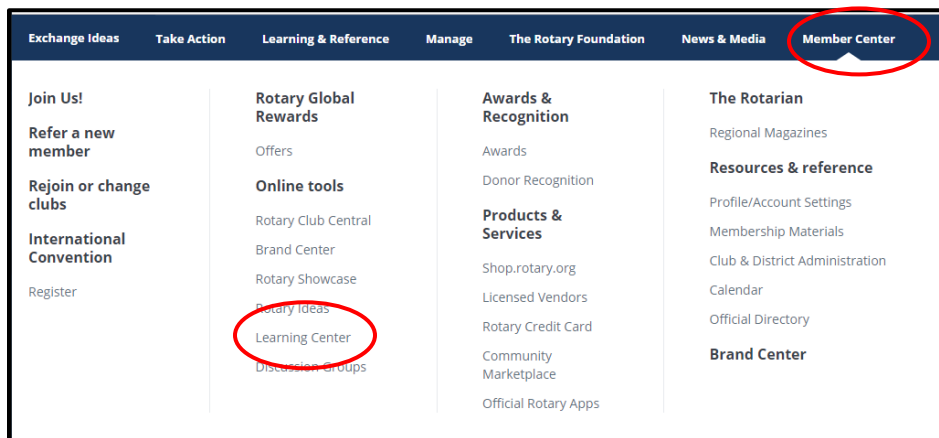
Exchange Ideas Take Action Learning & Reference Manage The Rotary Foundation News & Media Member Center

Join Us!

Refer a new member

Rejoin or change clubs

International Convention

Register

Rotary Global Rewards

Offers

Online tools

Rotary Club Central

Brand Center

Rotary Showcase

Rotary Ideas

Learning Center

Discussion Groups

Awards & Recognition

Awards

Donor Recognition

Products & Services

Shop.rotary.org

Licensed Vendors

Rotary Credit Card

Community Marketplace

Official Rotary Apps

The Rotarian

Regional Magazines

Resources & reference

Profile/Account Settings

Membership Materials

Club & District Administration

Calendar

Official Directory

Brand Center